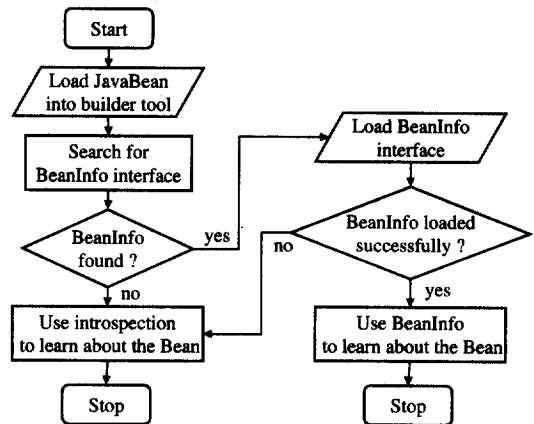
Start

Load JavaBean into builder tool

Search for BeanInfo interface

BeanInfo found ?

yes

no

Use introspection to learn about the Bean

Stop

Load BeanInfo interface

BeanInfo loaded successfully ?

no

yes

Use BeanInfo to learn about the Bean

Stop